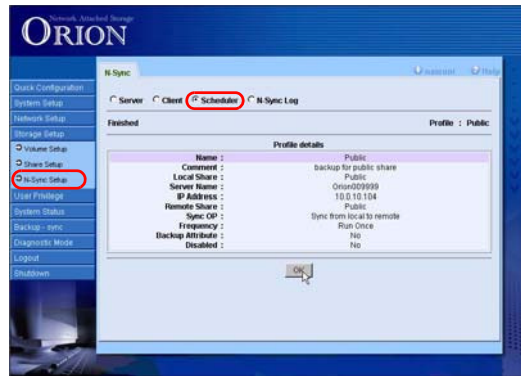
Network Attached Storage
ORION

Quick Configuration
System Setup
Network Setup
Storage Setup
Volume Setup
Share Setup
N-Sync Setup
User Privilege
System Status
Backup - sync
Diagnostic Mode
Logout
Shutdown

N-Sync

Support
Help

Server Client Scheduler N-Sync Log

Finished

Profile : Public

Profile details

| | |
|---|---|
| Name : | Public |
| Comment : | backup for public share |
| Local Share : | Public |
| Server Name : | Orion009999 |
| IP Address : | 10.0.10.104 |
| Remote Share : | Public |
| Sync OP : | Sync from local to remote |
| Frequency : | Run Once |
| Backup Attribute : | No |
| Disabled : | No |

OK